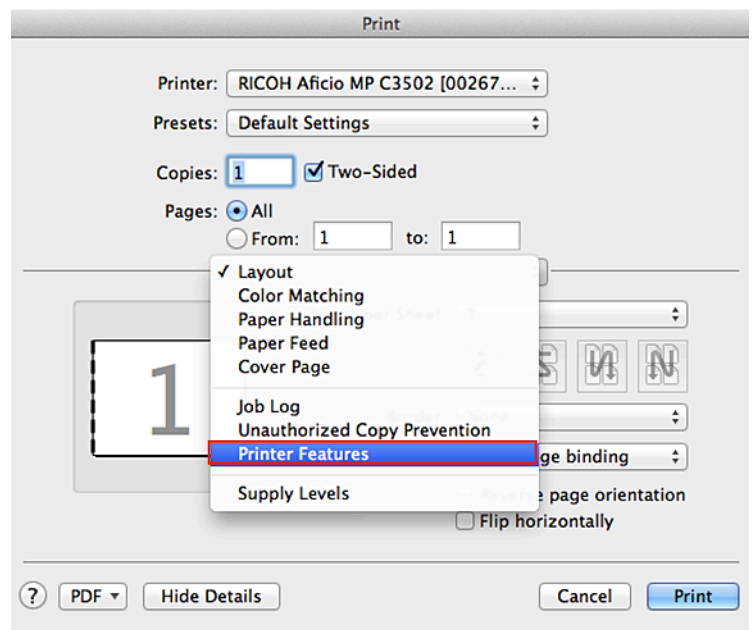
Print

Printer: RICOH Aficio MP C3502 [00267...

Presets: Default Settings

Copies: 1 Two-Sided

Pages: All

From: 1 to: 1

✓ Layout
Color Matching
Paper Handling
Paper Feed
Cover Page

Job Log
Unauthorized Copy Prevention
Printer Features

Supply Levels

1

ge binding

page orientation

Flip horizontally

? PDF Hide Details Cancel Print